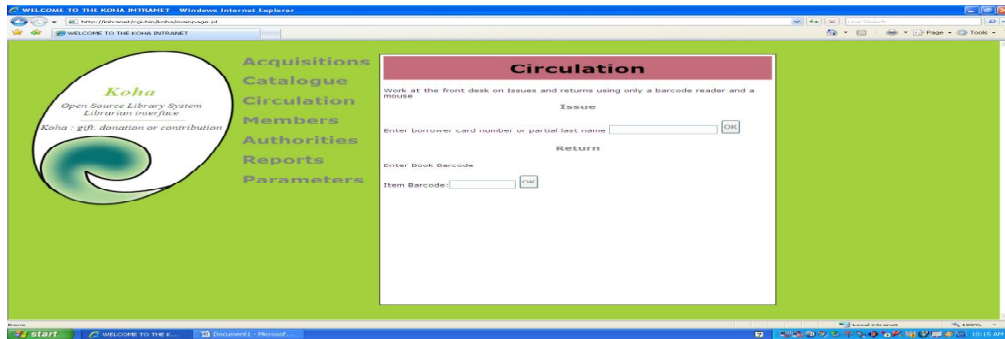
WELCOME TO THE KOHA INTRANET - Windows Internet Explorer

http://intranet/cgi-bin/koha/mainpage.pl

Live Search

WELCOME TO THE KOHA INTRANET

Page - Tools -

Koha

Open Source Library System
Librarian interface

Koha : gift, donation or contribution

Acquisitions
Catalogue
Circulation
Members
Authorities
Reports
Parameters

Circulation

Work at the front desk on Issues and returns using only a barcode reader and a mouse

Issue

Enter borrower card number or partial last name OK

Return

Enter Book Barcode

Item Barcode: OK

Done

Local intranet

100%

start

WELCOME TO THE K...

Document1 - Microsof...

10:15 AM